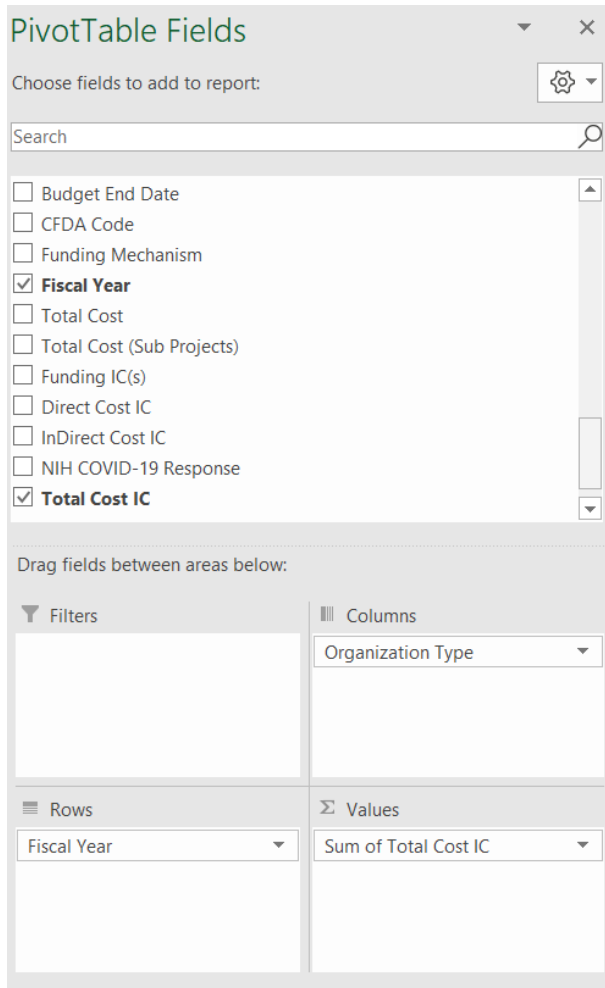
PivotTable Fields

Choose fields to add to report:

Search

Budget End Date
CFDA Code
Funding Mechanism
Fiscal Year
Total Cost
Total Cost (Sub Projects)
Funding IC(s)
Direct Cost IC
InDirect Cost IC
NIH COVID-19 Response
Total Cost IC

Drag fields between areas below:

Filters

Columns

Organization Type

Rows

Fiscal Year

$\Sigma$ Values

Sum of Total Cost IC